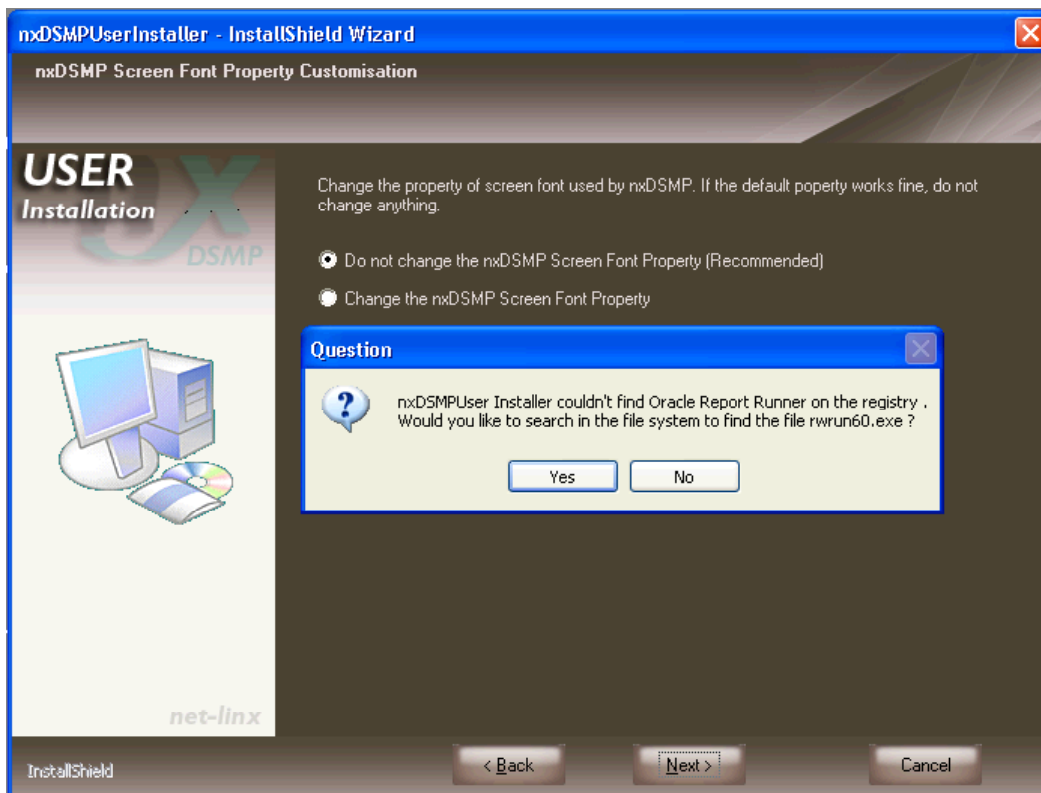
nxDSMPUserInstaller - InstallShield Wizard

nxDSMP Screen Font Property Customisation

USER
Installation
DSMP

Change the property of screen font used by nxDSMP. If the default poperty works fine, do not change anything.

Do not change the nxDSMP Screen Font Property (Recommended)

Change the nxDSMP Screen Font Property

Question

nxDSMPUser Installer couldn't find Oracle Report Runner on the registry . Would you like to search in the file system to find the file rwrun60.exe ?

Yes

No

net-linx

InstallShield

< Back

Next >

Cancel